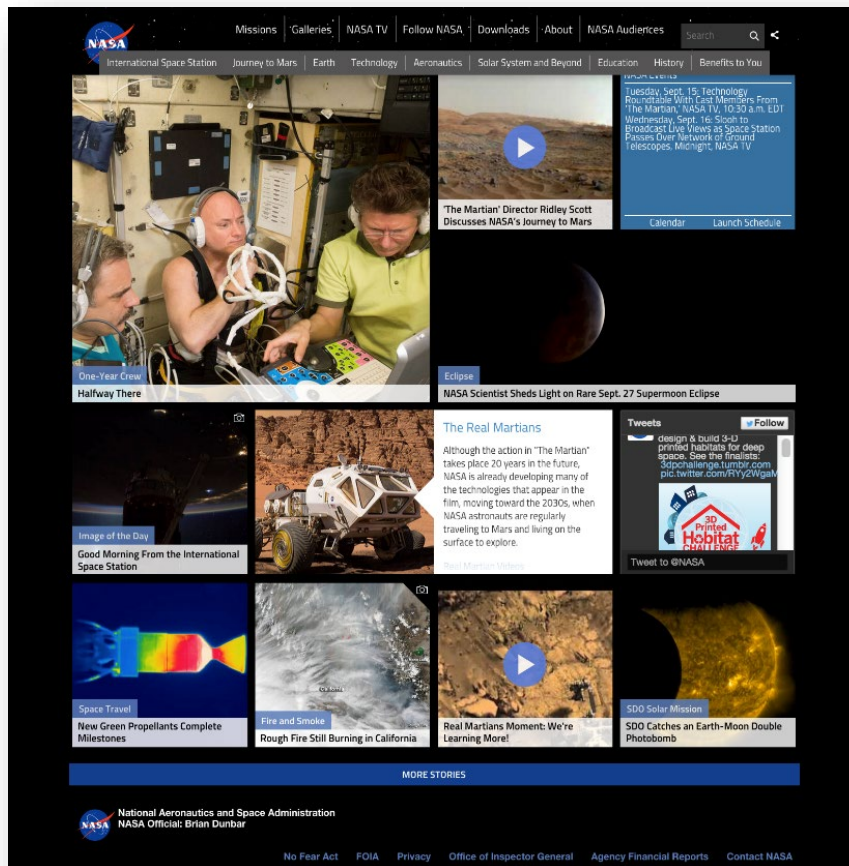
NASA

Missions | Galleries | NASA TV | Follow NASA | Downloads | About | NASA Audiences

Search

International Space Station | Journey to Mars | Earth | Technology | Aeronautics | Solar System and Beyond | Education | History | Benefits to You

One-Year Crew

Halfway There

'The Martian' Director Ridley Scott Discusses NASA's Journey to Mars

NASA Events

Tuesday, Sept. 15: Technology Roundtable With Cast Members From 'The Martian,' NASA TV, 10:30 a.m. EDT

Wednesday, Sept. 16: Slooh to Broadcast Live Views as Space Station Passes Over Network of Ground Telescopes, Midnight, NASA TV

Calendar | Launch Schedule

Eclipse

NASA Scientist Sheds Light on Rare Sept. 27 Supermoon Eclipse

Image of the Day

Good Morning From the International Space Station

The Real Martians

Although the action in "The Martian" takes place 20 years in the future, NASA is already developing many of the technologies that appear in the film, moving toward the 2030s, when NASA astronauts are regularly traveling to Mars and living on the surface to explore.

Real Martian Videos

Tweets

Follow

design & build 3-D printed habitats for deep space. See the finalists: 3dpchallenge.tumblr.com pic.twitter.com/RYy2WgaM

3D Printed Habitat Challenge

Tweet to @NASA

Space Travel

New Green Propellants Complete Milestones

Fire and Smoke

Rough Fire Still Burning in California

Real Martians Moment: We're Learning More!

SDO Solar Mission

SDO Catches an Earth-Moon Double Photobomb

MORE STORIES

National Aeronautics and Space Administration
NASA Official: Brian Dunbar

No Fear Act | FOIA | Privacy | Office of Inspector General | Agency Financial Reports | Contact NASA